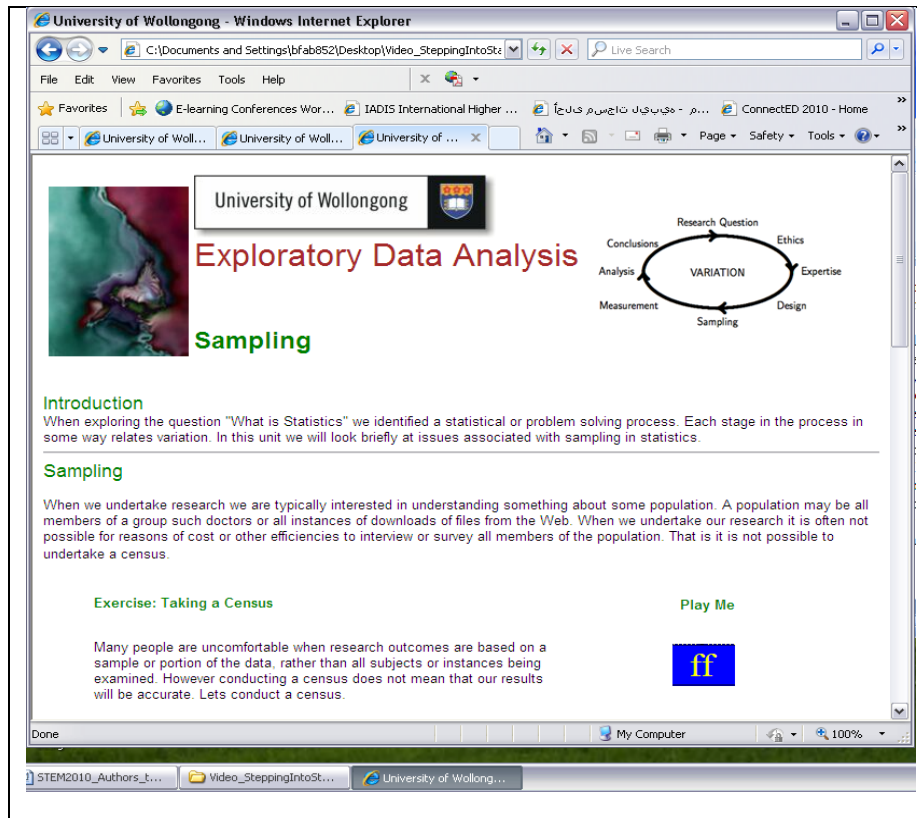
University of Wollongong - Windows Internet Explorer

C:\Documents and Settings\bfab852\Desktop\Video_SteppingIntoSta

Live Search

File Edit View Favorites Tools Help

Favorites E-learning Conferences Wor... IADIS International Higher ... أجلد مسجات ديبيهم - م... ConnectED 2010 - Home

University of Woll... University of Woll... University of ...

Page Safety Tools

University of Wollongong

Exploratory Data Analysis

Research Question
Ethics
Expertise
Design
Sampling
Measurement
Analysis
Conclusions
VARIATION

Sampling

Introduction
When exploring the question "What is Statistics" we identified a statistical or problem solving process. Each stage in the process in some way relates variation. In this unit we will look briefly at issues associated with sampling in statistics.

Sampling

When we undertake research we are typically interested in understanding something about some population. A population may be all members of a group such doctors or all instances of downloads of files from the Web. When we undertake our research it is often not possible for reasons of cost or other efficiencies to interview or survey all members of the population. That is it is not possible to undertake a census.

Exercise: Taking a Census

Play Me

Many people are uncomfortable when research outcomes are based on a sample or portion of the data, rather than all subjects or instances being examined. However conducting a census does not mean that our results will be accurate. Lets conduct a census.

ff

Done My Computer 100%

STEM2010_Authors_t... Video_SteppingIntoSt... University of Wollong...